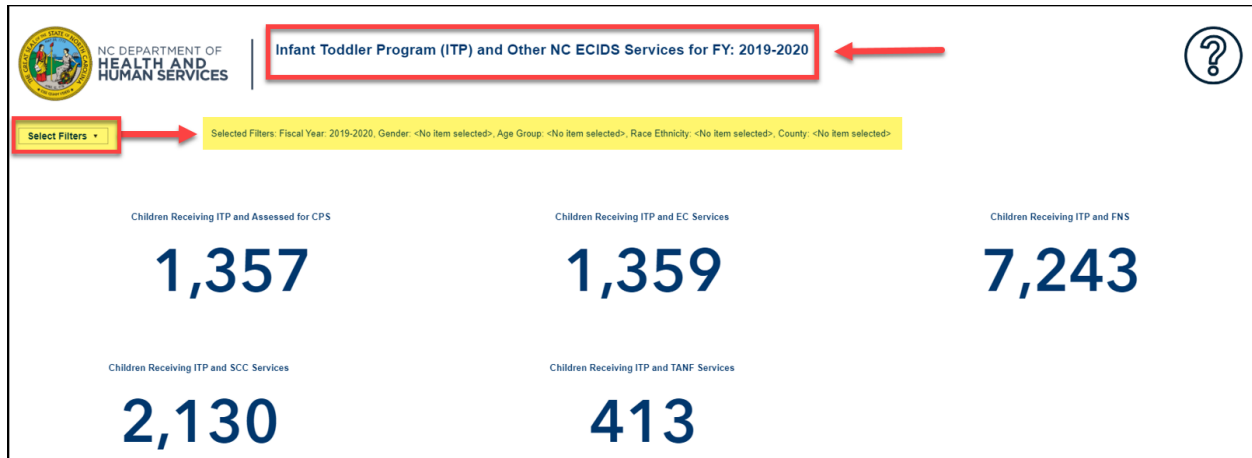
NC DEPARTMENT OF HEALTH AND HUMAN SERVICES

Infant Toddler Program (ITP) and Other NC ECIDS Services for FY: 2019-2020

?

Select Filters ▾

Selected Filters: Fiscal Year: 2019-2020, Gender: <No item selected>, Age Group: <No item selected>, Race Ethnicity: <No item selected>, County: <No item selected>

Children Receiving ITP and Assessed for CPS
1,357

Children Receiving ITP and EC Services
1,359

Children Receiving ITP and FNS
7,243

Children Receiving ITP and SCC Services
2,130

Children Receiving ITP and TANF Services
413